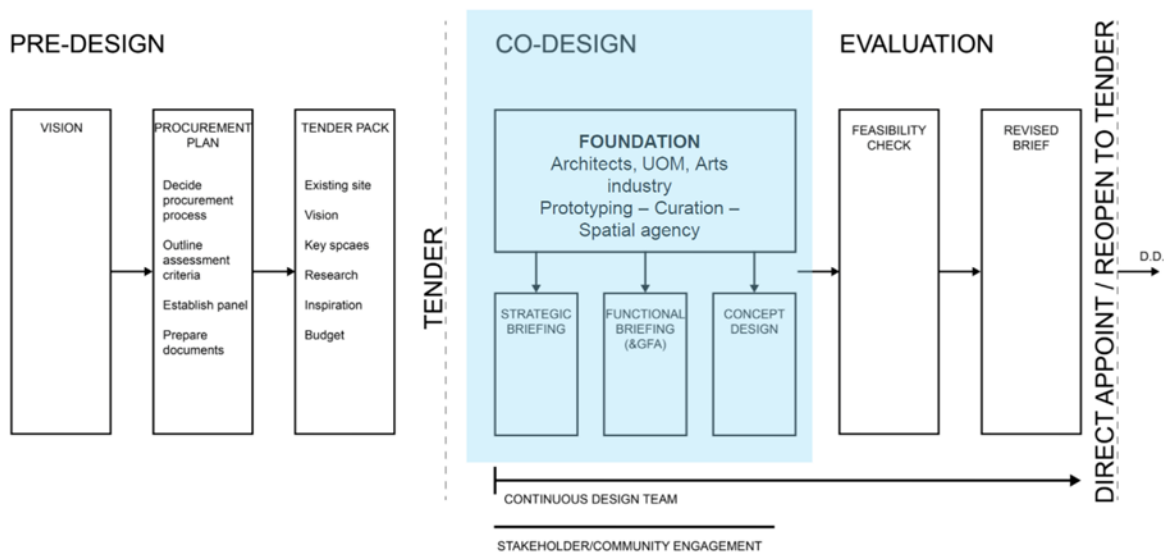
PRE-DESIGN

VISION

PROCUREMENT PLAN

Decide procurement process

Outline assessment criteria

Establish panel

Prepare documents

TENDER PACK

Existing site

Vision

Key spcaes

Research

Inspiration

Budget

TENDER

CO-DESIGN

FOUNDATION
Architects, UOM, Arts industry
Prototyping – Curation – Spatial agency

STRATEGIC BRIEFING

FUNCTIONAL BRIEFING (&GFA)

CONCEPT DESIGN

EVALUATION

FEASIBILITY CHECK

REVISED BRIEF

DIRECT APPOINT / REOPEN TO TENDER

D.D.

CONTINUOUS DESIGN TEAM

STAKEHOLDER/COMMUNITY ENGAGEMENT